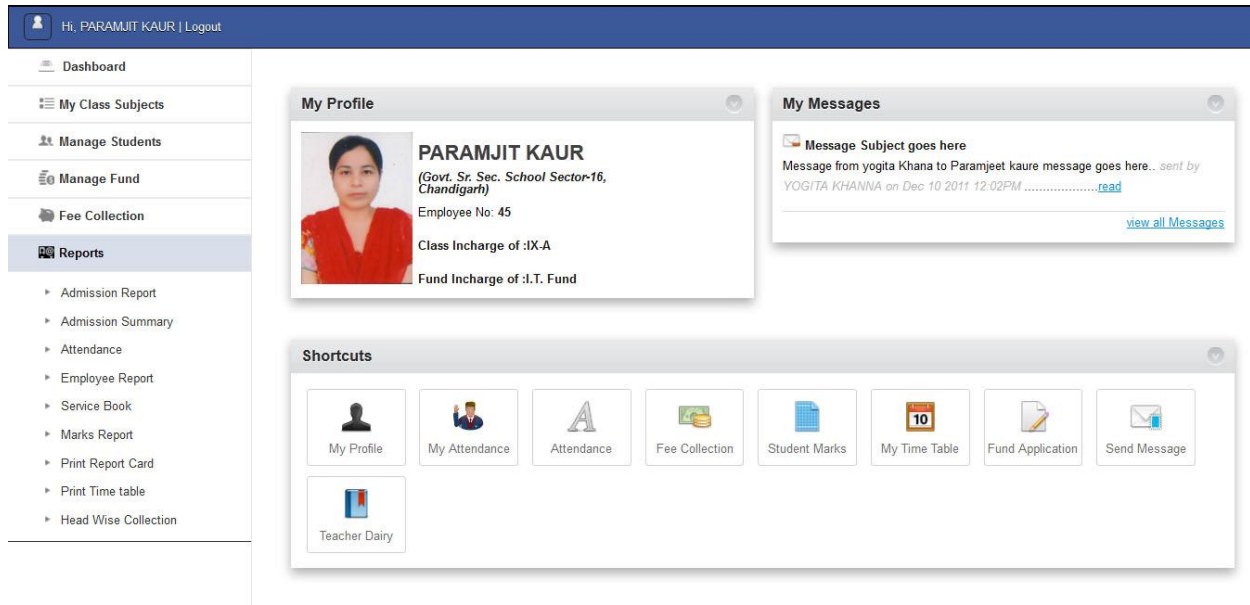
Hi, PARAMJIT KAUR | Logout

Dashboard
My Class Subjects
Manage Students
Manage Fund
Fee Collection
Reports
Admission Report
Admission Summary
Attendance
Employee Report
Service Book
Marks Report
Print Report Card
Print Time table
Head Wise Collection

My Profile

PARAMJIT KAUR
(Govt. Sr. Sec. School Sector-16, Chandigarh)
Employee No: 45
Class Incharge of :IX-A
Fund Incharge of :I.T. Fund

My Messages

Message Subject goes here
Message from yogita Khana to Paramjeet kaure message goes here.. sent by YOGITA KHANNA on Dec 10 2011 12:02PM ....................read

view all Messages

Shortcuts

My Profile
My Attendance
Attendance
Fee Collection
Student Marks
10
My Time Table
Fund Application
Send Message
Teacher Dairy